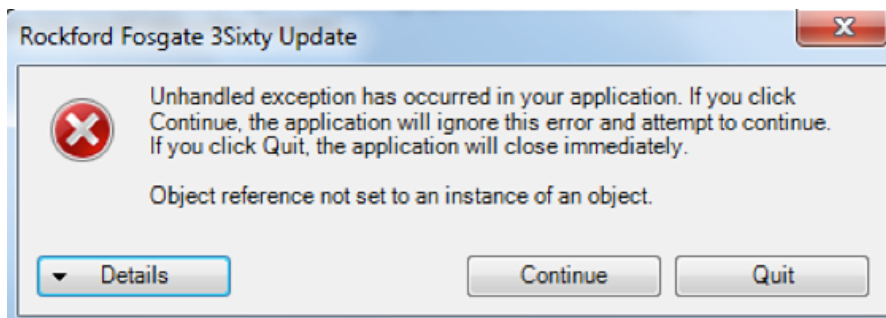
Rockford Fosgate 3Sixty Update

Unhandled exception has occurred in your application. If you click Continue, the application will ignore this error and attempt to continue. If you click Quit, the application will close immediately.

Object reference not set to an instance of an object.

Details

Continue

Quit